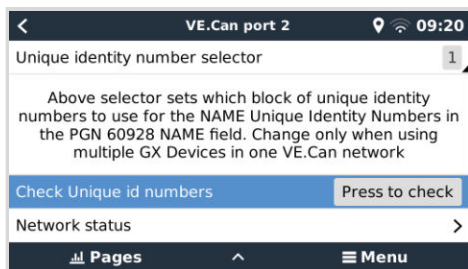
<

VE.Can port 2

09:20

Unique identity number selector

1

Above selector sets which block of unique identity numbers to use for the NAME Unique Identity Numbers in the PGN 60928 NAME field. Change only when using multiple GX Devices in one VE.Can network

Check Unique id numbers

Press to check

Network status

>

Pages

^

≡ Menu